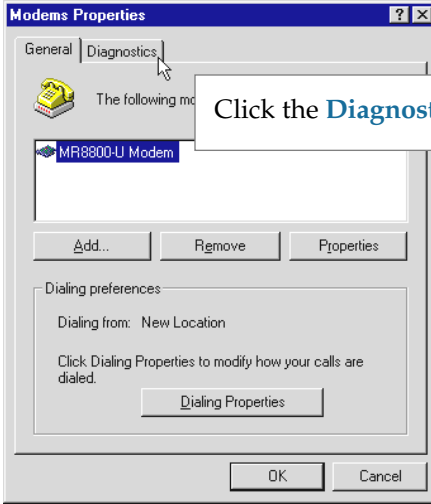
Modems Properties

?

General

Diagnostics

The following mo

Click the Diagnost

MR8800-U Modem

Add...

Remove

Properties

Dialing preferences

Dialing from: New Location

Click Dialing Properties to modify how your calls are dialed.

Dialing Properties

OK

Cancel